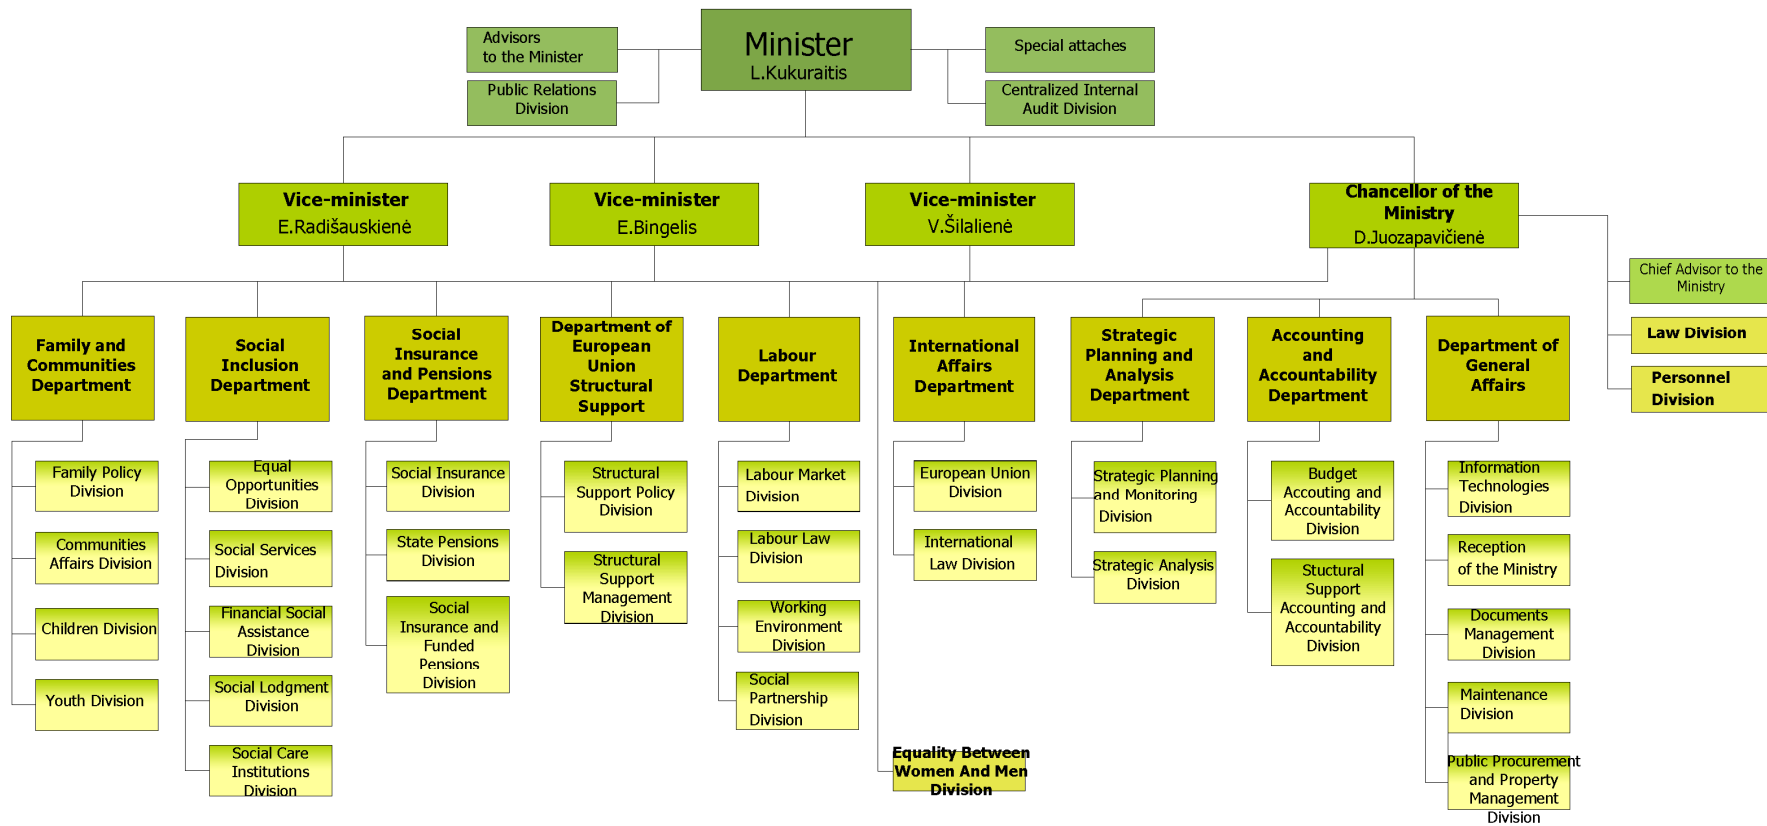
Advisors to the Minister

Public Relations Division

Minister
L.Kukuraitis

Special attaches

Centralized Internal Audit Division

Vice-minister
E.Radišauskienė

Vice-minister
E.Bingelis

Vice-minister
V.Šilalienė

Chancellor of the Ministry
D.Juozapavičienė

Chief Advisor to the Ministry

Law Division

Personnel Division

Family and Communities Department

Family Policy Division

Communities Affairs Division

Children Division

Youth Division

Social Inclusion Department

Equal Opportunities Division

Social Services Division

Financial Social Assistance Division

Social Lodgment Division

Social Care Institutions Division

Social Insurance and Pensions Department

Social Insurance Division

State Pensions Division

Social Insurance and Funded Pensions Division

Department of European Union Structural Support

Structural Support Policy Division

Structural Support Management Division

Labour Department

Labour Market Division

Labour Law Division

Working Environment Division

Social Partnership Division

International Affairs Department

European Union Division

International Law Division

Equality Between Women And Men Division

Strategic Planning and Analysis Department

Strategic Planning and Monitoring Division

Strategic Analysis Division

Accounting and Accountability Department

Budget Accouting and Accountability Division

Stuctural Support Accounting and Accountability Division

Department of General Affairs

Information Technologies Division

Reception of the Ministry

Documents Management Division

Maintenance Division

Public Procurement and Property Management Division